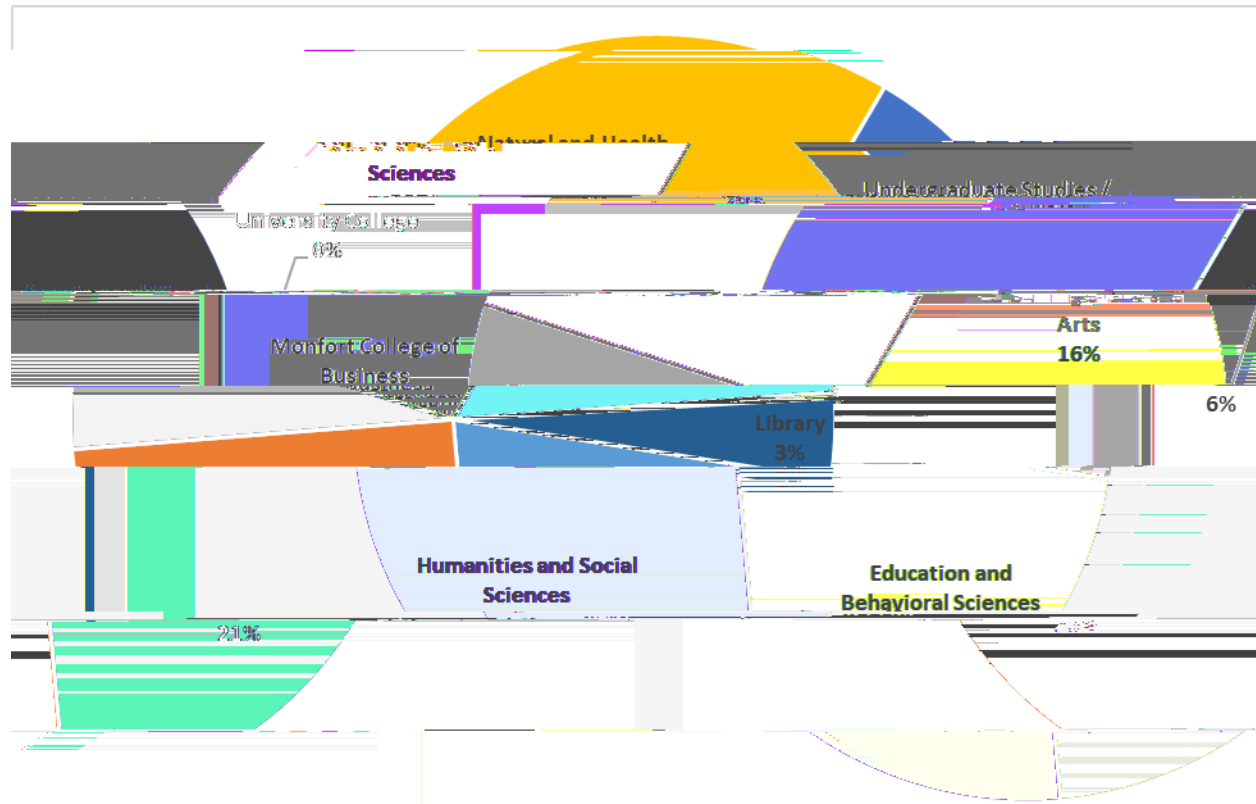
Natural and Health Sciences

Undergraduate Studies /

University College
0%

Monfort College of Business

Arts
16%

6%

Library
3%

Humanities and Social Sciences
21%

Education and Behavioral Sciences